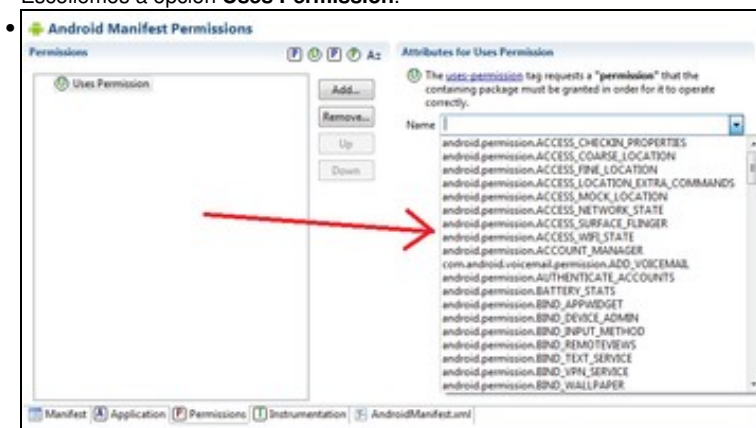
Escollemos a opción **Uses Permission**.

Android Manifest Permissions

Permissions

Uses Permission

Add...

Remove...

Up

Down

Attributes for Uses Permission

The uses-permission tag requests a **"permission"** that the containing package must be granted in order for it to operate correctly.

Name

android.permission.ACCESS_CHECKIN_PROPERTIES
android.permission.ACCESS_COARSE_LOCATION
android.permission.ACCESS_FINE_LOCATION
android.permission.ACCESS_LOCATION_EXTRA_COMMANDS
android.permission.ACCESS_MOCK_LOCATION
android.permission.ACCESS_NETWORK_STATE
android.permission.ACCESS_SURFACE_FLINGER
android.permission.ACCESS_WIFI_STATE
android.permission.ACCOUNT_MANAGER
com.android.voicemail.permission.ADD_VOICEMAIL
android.permission.AUTHENTICATE_ACCOUNTS
android.permission.BATTERY_STATS
android.permission.BIND_APPWIDGET
android.permission.BIND_DEVICE_ADMIN
android.permission.BIND_INPUT_METHOD
android.permission.BIND_REMOTEVIEWS
android.permission.BIND_TEXT_SERVICE
android.permission.BIND_VPN_SERVICE
android.permission.BIND_WALLPAPER

Manifest Application Permissions Instrumentation AndroidManifest.xml